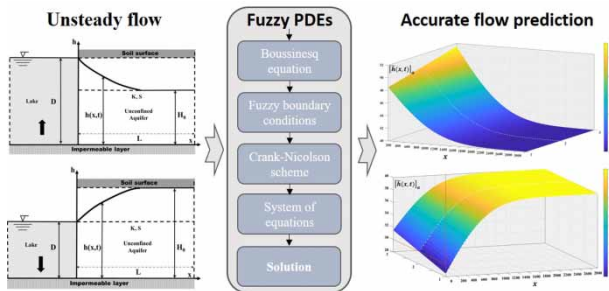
Unsteady flow

h
Soil surface
Lake
D
K, S
h(x,t)
Unconfined Aquifer
$H_0$
L
x
Impermeable layer

h
Soil surface
Lake
D
K, S
h(x,t)
Unconfined Aquifer
$H_0$
L
x
Impermeable layer

Fuzzy PDEs

Boussinesq equation

Fuzzy boundary conditions

Crank-Nicolson scheme

System of equations

Solution

Accurate flow prediction

$[\tilde{h}(x,t)]_\alpha$
x
t

$[\tilde{h}(x,t)]_\alpha$
x
t